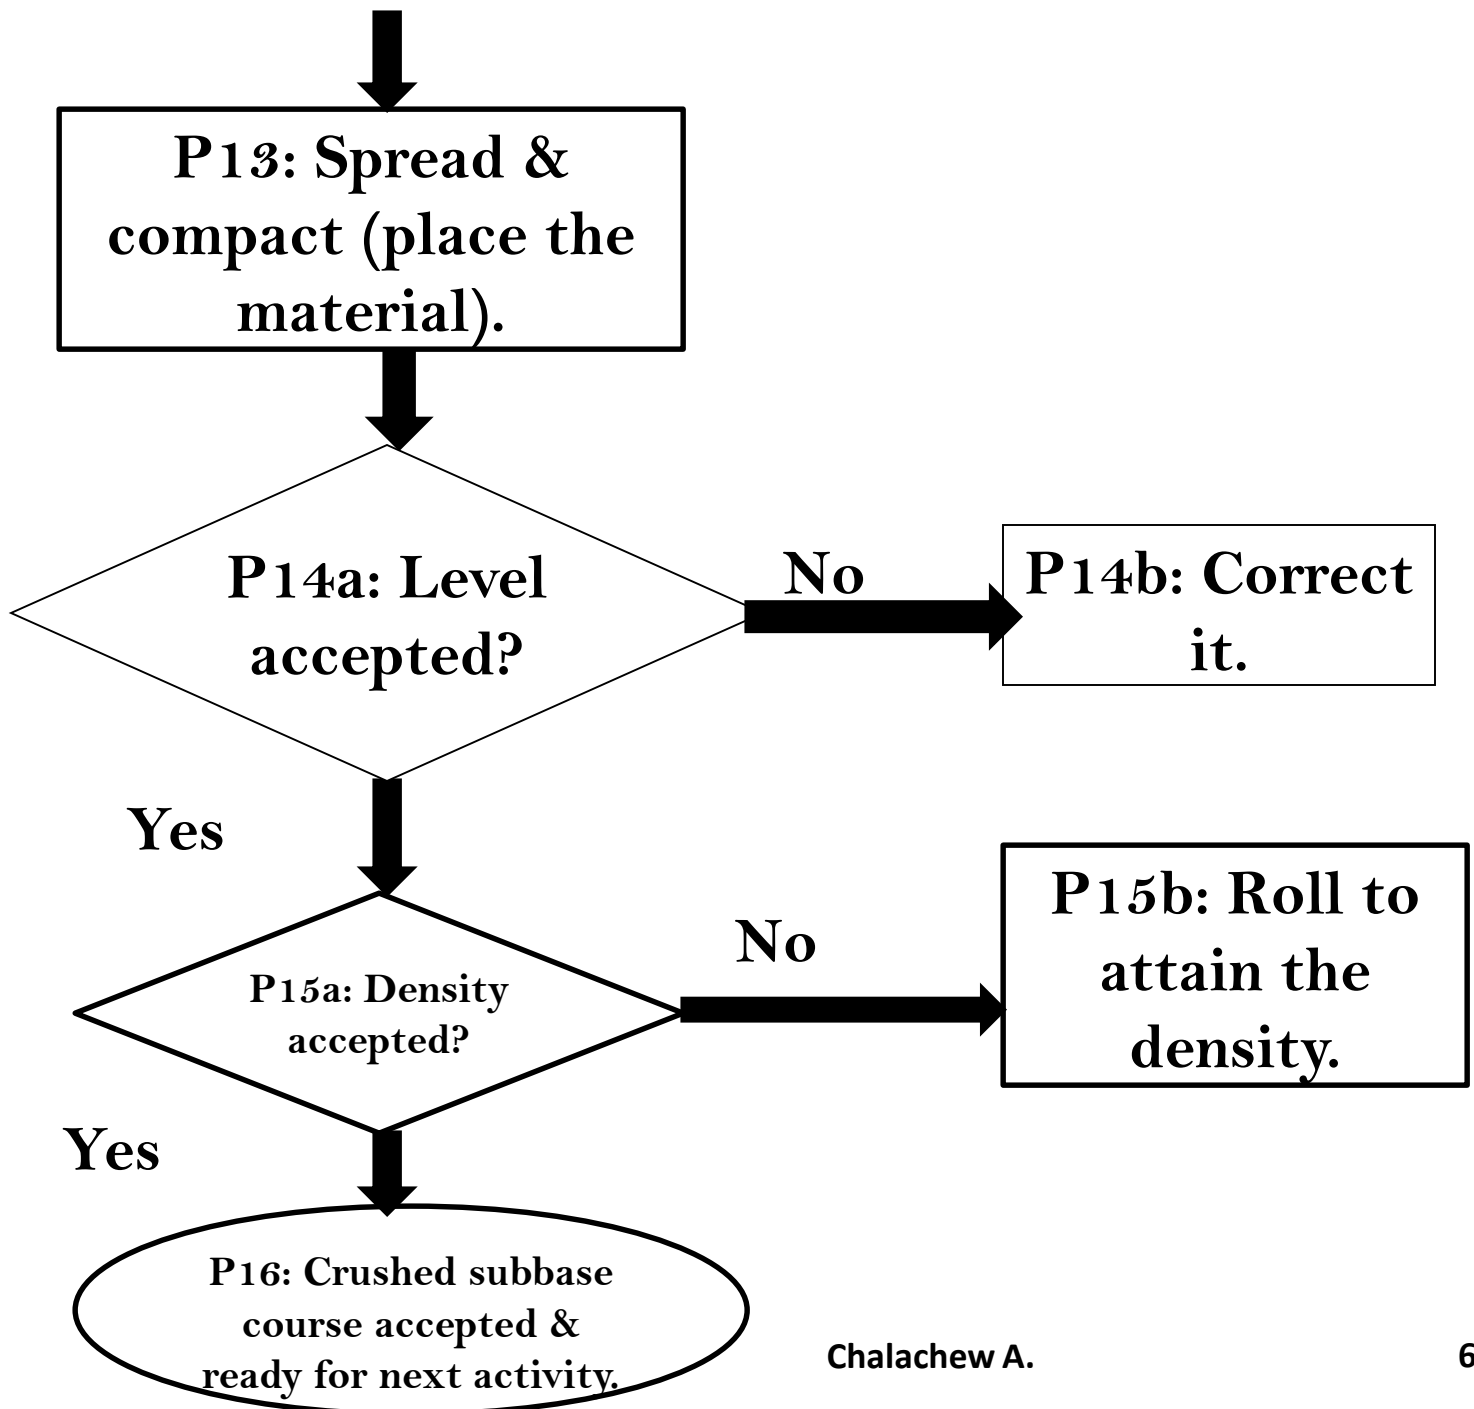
P13: Spread & compact (place the material).

P14a: Level accepted?

No

P14b: Correct it.

Yes

P15a: Density accepted?

No

P15b: Roll to attain the density.

Yes

P16: Crushed subbase course accepted & ready for next activity.

Chalachew A.

6